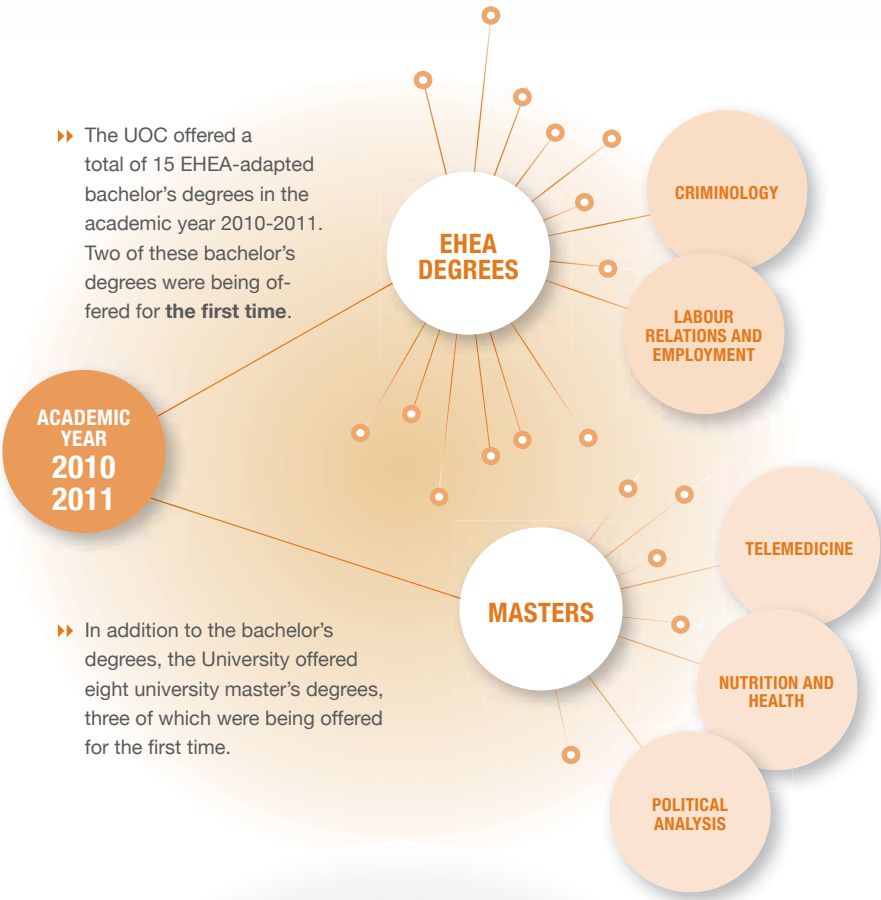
▸▸ The UOC offered a total of 15 EHEA-adapted bachelor's degrees in the academic year 2010-2011. Two of these bachelor's degrees were being offered for **the first time**.

EHEA DEGREES

CRIMINOLOGY

LABOUR RELATIONS AND EMPLOYMENT

ACADEMIC YEAR 2010 2011

MASTERS

TELEMEDICINE

NUTRITION AND HEALTH

POLITICAL ANALYSIS

▸▸ In addition to the bachelor's degrees, the University offered eight university master's degrees, three of which were being offered for the first time.